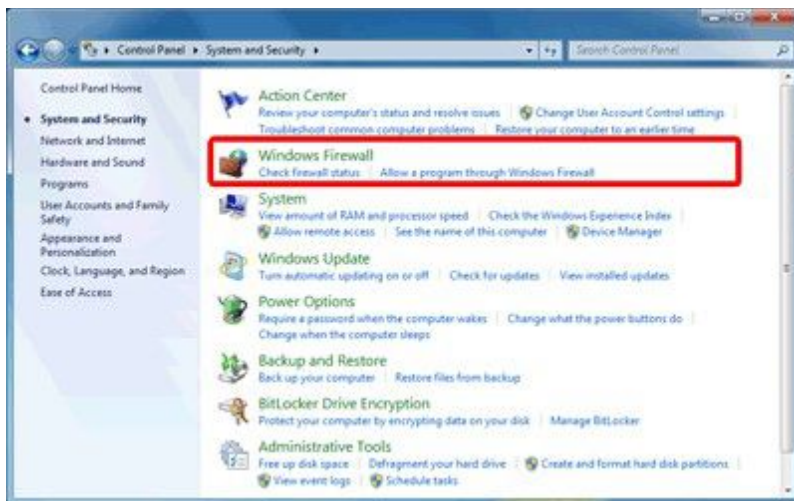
Control Panel ▸ System and Security ▸

Search Control Panel

Control Panel Home

System and Security

Network and Internet

Hardware and Sound

Programs

User Accounts and Family Safety

Appearance and Personalization

Clock, Language, and Region

Ease of Access

Action Center

Review your computer's status and resolve issues | Change User Account Control settings | Troubleshoot common computer problems | Restore your computer to an earlier time

Windows Firewall

Check firewall status | Allow a program through Windows Firewall

System

View amount of RAM and processor speed | Check the Windows Experience Index | Allow remote access | See the name of this computer | Device Manager

Windows Update

Turn automatic updating on or off | Check for updates | View installed updates

Power Options

Require a password when the computer wakes | Change what the power buttons do | Change when the computer sleeps

Backup and Restore

Back up your computer | Restore files from backup

BitLocker Drive Encryption

Protect your computer by encrypting data on your disk | Manage BitLocker

Administrative Tools

Free up disk space | Defragment your hard drive | Create and format hard disk partitions | View event logs | Schedule tasks